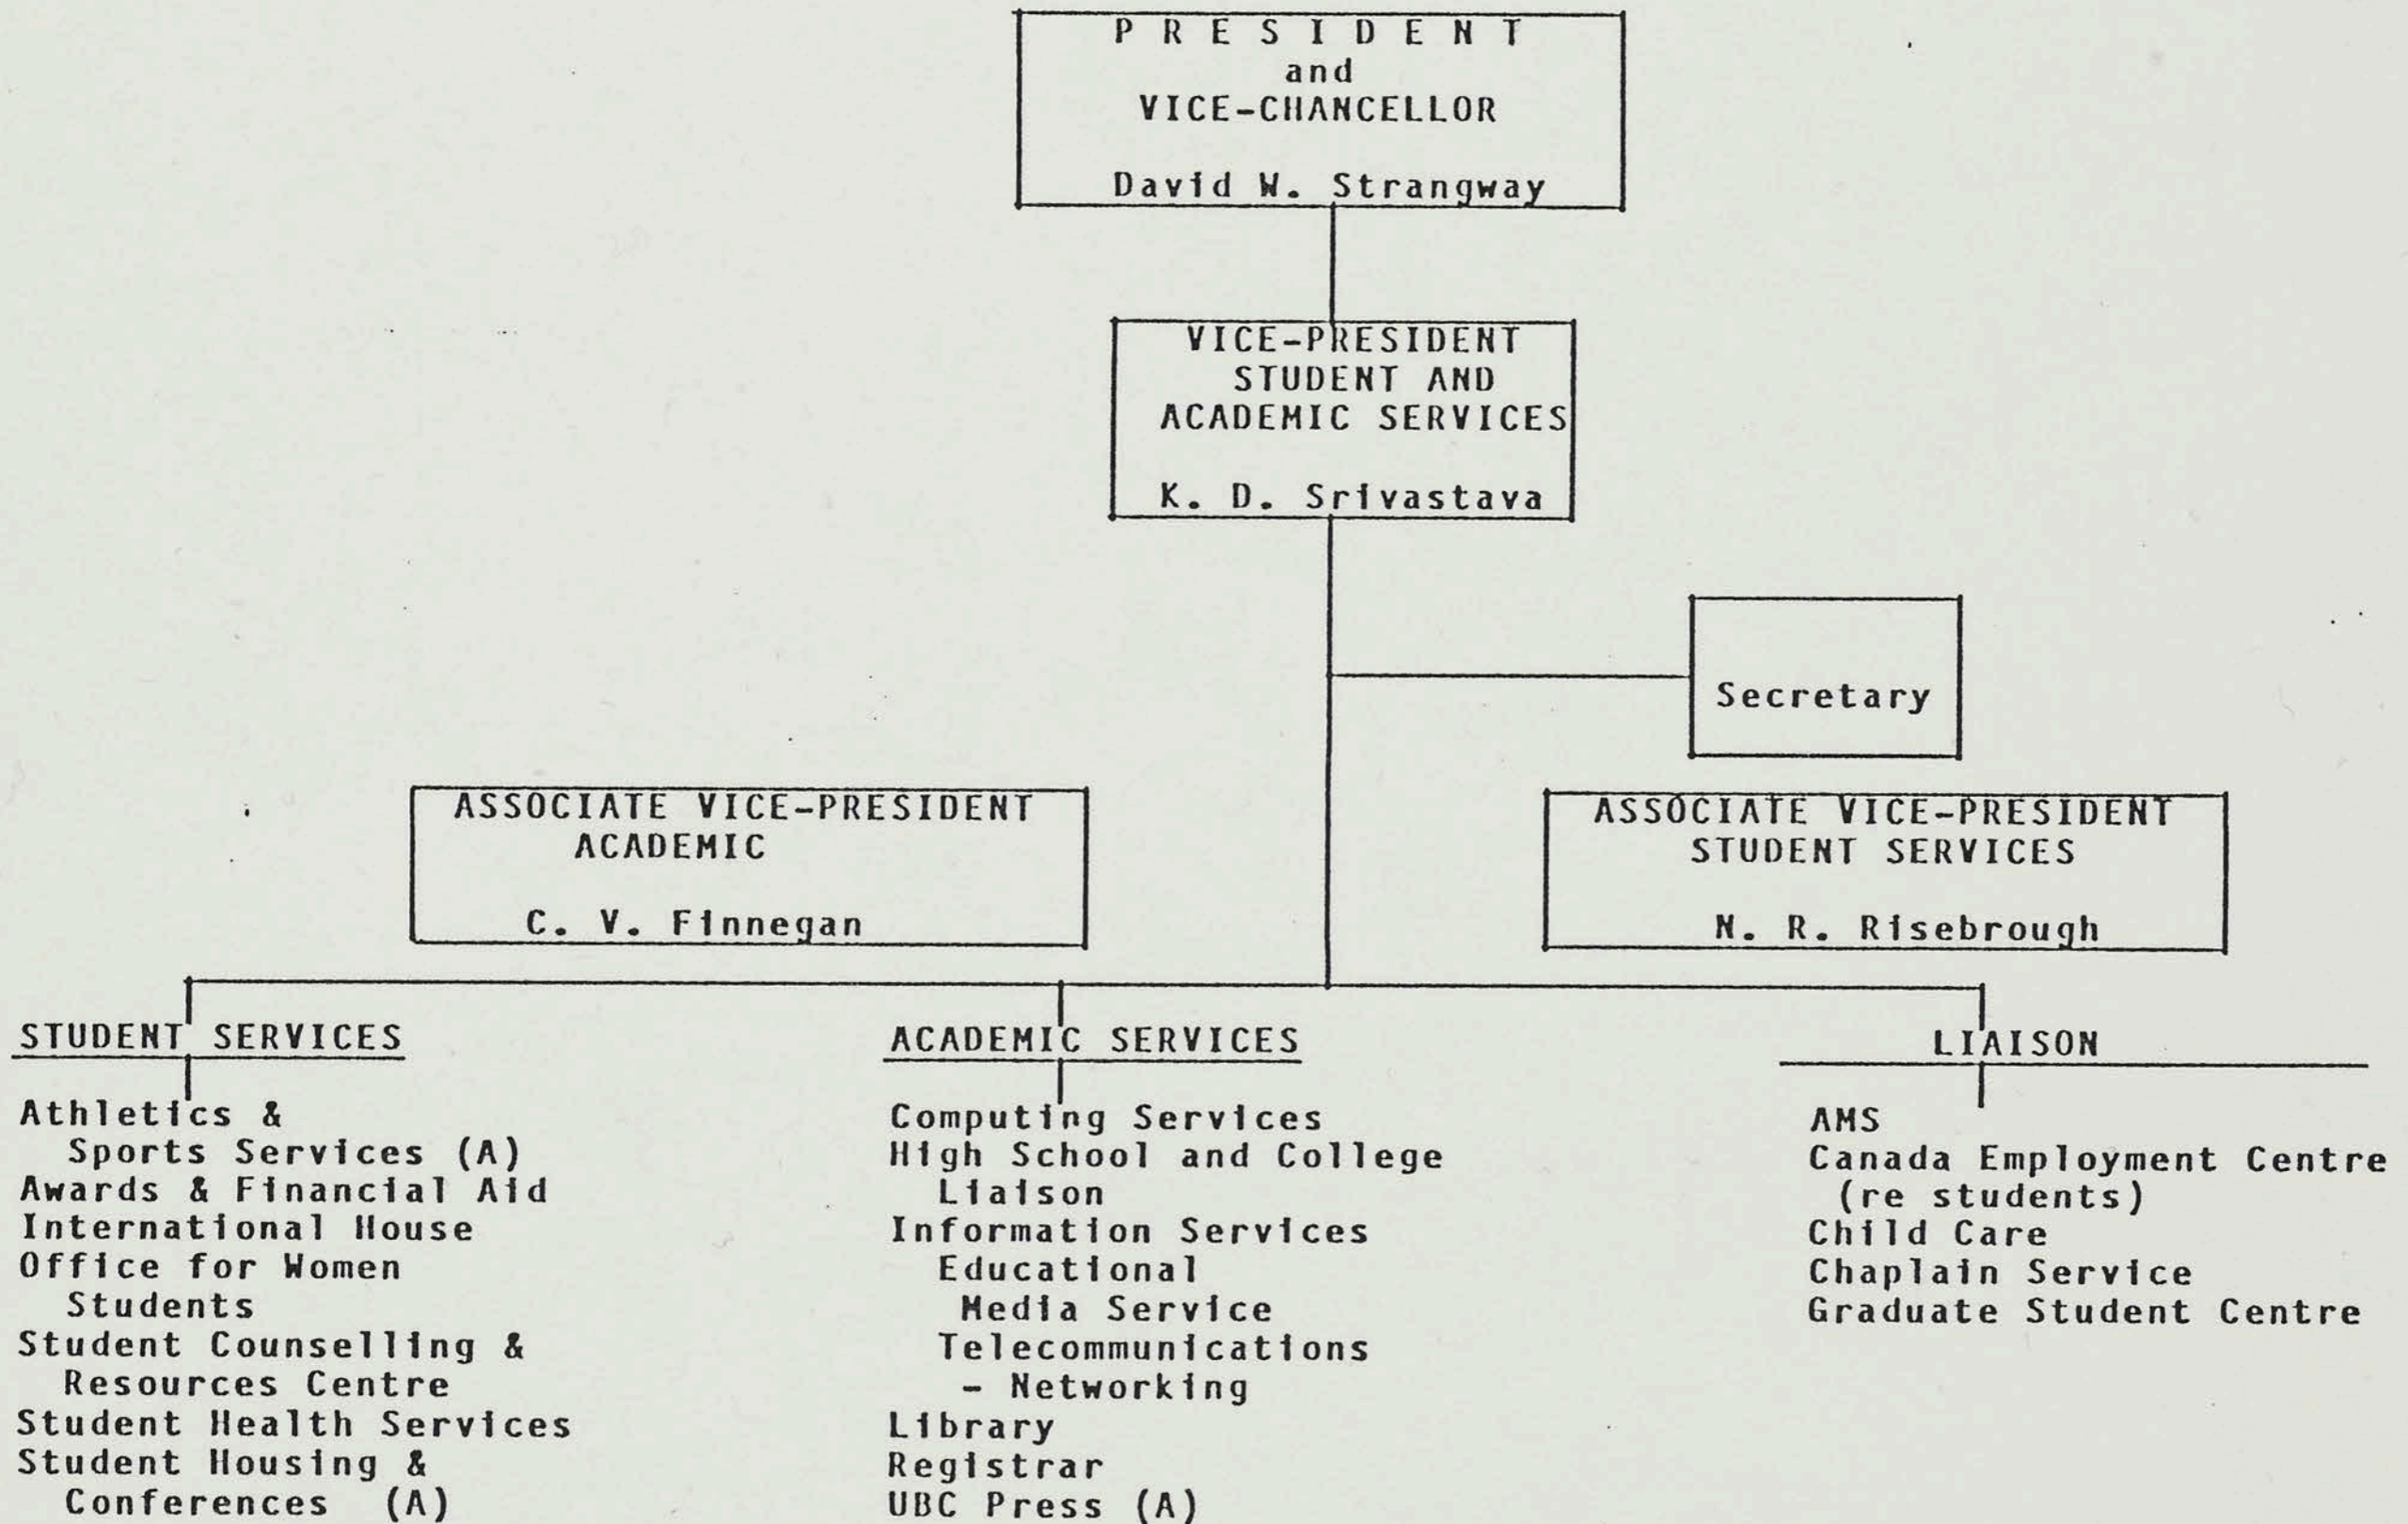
PRESIDENT
and
VICE-CHANCELLOR

David W. Strangway

VICE-PRESIDENT
STUDENT AND
ACADEMIC SERVICES

K. D. Srivastava

Secretary

ASSOCIATE VICE-PRESIDENT
ACADEMIC

C. V. Finnegan

ASSOCIATE VICE-PRESIDENT
STUDENT SERVICES

N. R. Risebrough

STUDENT SERVICES

Athletics & Sports Services (A)
Awards & Financial Aid
International House
Office for Women Students
Student Counselling & Resources Centre
Student Health Services
Student Housing & Conferences (A)

ACADEMIC SERVICES

Computing Services
High School and College Liaison
Information Services
Educational Media Service
Telecommunications - Networking
Library
Registrar
UBC Press (A)

LIAISON

AMS
Canada Employment Centre (re students)
Child Care
Chaplain Service
Graduate Student Centre